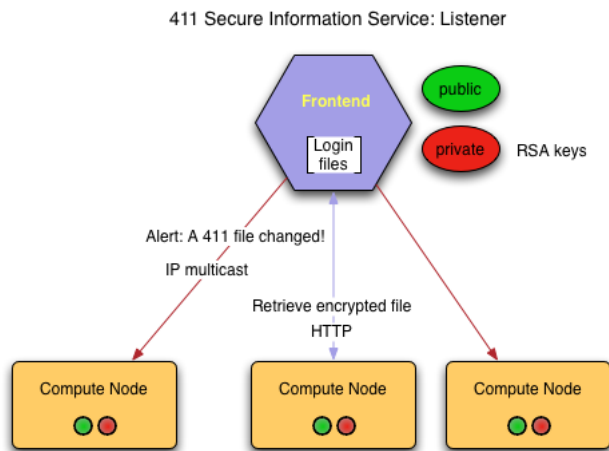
411 Secure Information Service: Listener

Frontend

Login files

public

private

RSA keys

Alert: A 411 file changed!

IP multicast

Retrieve encrypted file

HTTP

Compute Node

Compute Node

Compute Node